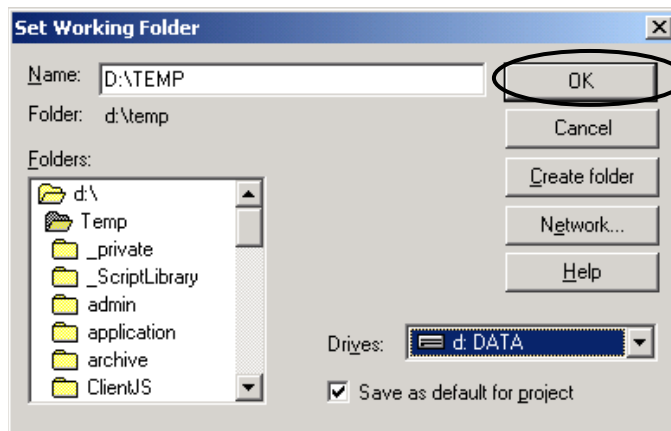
Set Working Folder

Name: D:\TEMP

Folder: d:\temp

Folders:

d:\
Temp
_private
_ScriptLibrary
admin
application
archive
ClientJS

OK
Cancel
Create folder
Network...
Help

Drives: d: DATA

Save as default for project